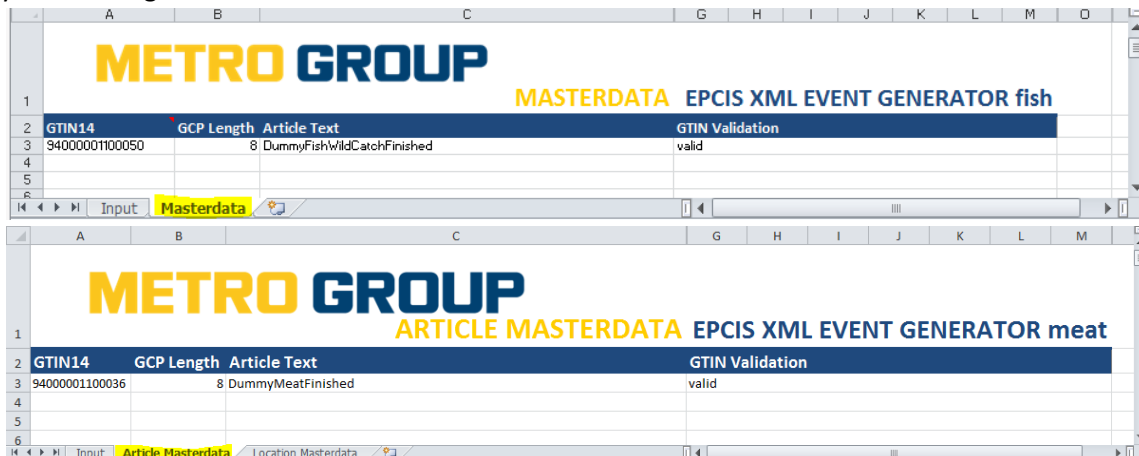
| | A | B | C | G | H | I | J | K | L | M | O |
|---|---|---|---|---|---|---|---|---|---|---|---|
| 1 | METRO GROUP | | | MASTERDATA EPCIS XML EVENT GENERATOR fish | | | | | | | |
| 2 | GTIN14 | GCP Length | Article Text | GTIN Validation | | | | | | | |
| 3 | 94000001100050 | 8 | DummyFishWildCatchFinished | valid | | | | | | | |
| 4 | | | | | | | | | | | |
| 5 | | | | | | | | | | | |
| 6 | | | | | | | | | | | |

Input Masterdata

| | A | B | C | G | H | I | J | K | L | M |
|---|---|---|---|---|---|---|---|---|---|---|
| 1 | METRO GROUP | | | ARTICLE MASTERDATA EPCIS XML EVENT GENERATOR meat | | | | | | |
| 2 | GTIN14 | GCP Length | Article Text | GTIN Validation | | | | | | |
| 3 | 94000001100036 | 8 | DummyMeatFinished | valid | | | | | | |
| 4 | | | | | | | | | | |
| 5 | | | | | | | | | | |
| 6 | | | | | | | | | | |

Input Article Masterdata Location Masterdata